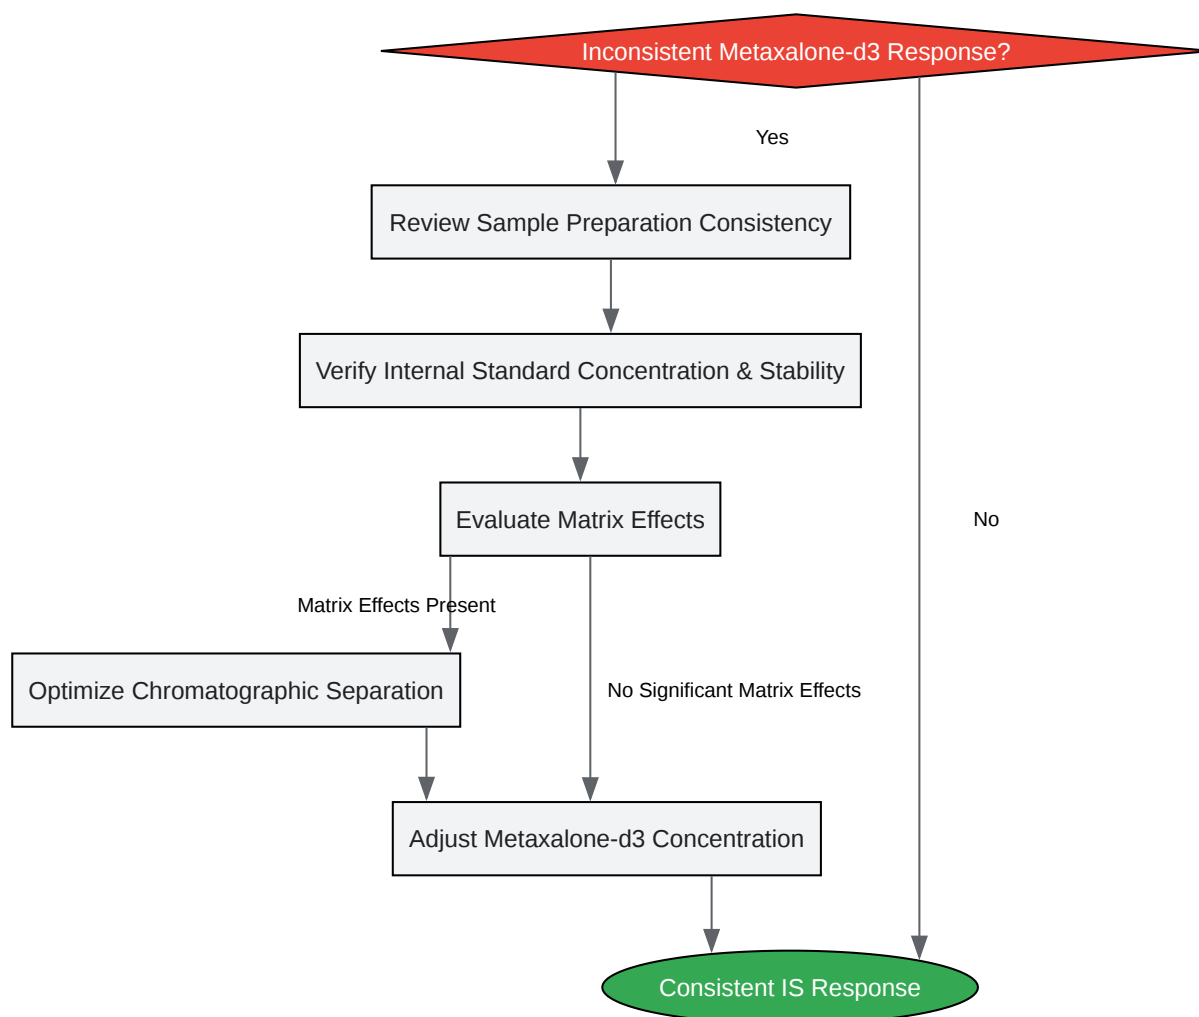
Inconsistent Metaxalone-d3 Response?

Yes

Review Sample Preparation Consistency

Verify Internal Standard Concentration & Stability

Evaluate Matrix Effects

No

Matrix Effects Present

Optimize Chromatographic Separation

No Significant Matrix Effects

Adjust Metaxalone-d3 Concentration

Consistent IS Response